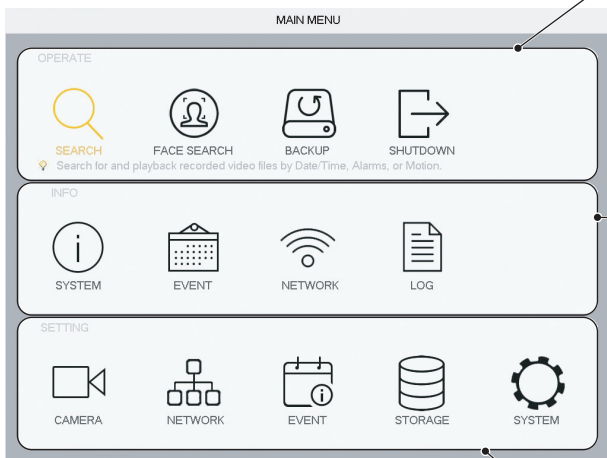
MAIN MENU

OPERATE

SEARCH
FACE SEARCH
BACKUP
SHUTDOWN

Search for and playback recorded video files by Date/Time, Alarms, or Motion.

INFO

SYSTEM
EVENT
NETWORK
LOG

SETTING

CAMERA
NETWORK
EVENT
STORAGE
SYSTEM